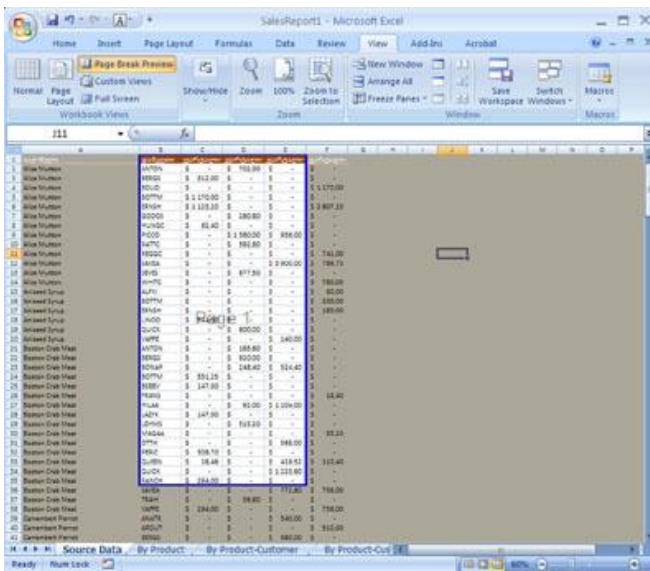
SalesReport1 - Microsoft Excel

Home Insert Page Layout Formulas Data Review View Add-Ins Acrobat

Normal Page Layout Page Break Preview Custom Views Full Screen Workbook Views Show/Hide Zoom 100% Zoom to Selection Zoom New Window Arrange All Freeze Panes Save Workspace Switch Windows Window Macros Macros

J11 fx

Page 1

| | A | B | C | D | E | F |
|---|---|---|---|---|---|---|
| 2 | Alice Mutton | ANTON | $ - | $ 702.00 | $ - | $ - |
| 3 | Alice Mutton | BERGS | $ 312.00 | $ - | $ - | $ - |
| 4 | Alice Mutton | BOLID | $ - | $ - | $ - | $ 1,170.00 |
| 5 | Alice Mutton | BOTTM | $ 1,170.00 | $ - | $ - | $ - |
| 6 | Alice Mutton | ERNSH | $ 1,123.20 | $ - | $ - | $ 2,607.15 |
| 7 | Alice Mutton | GODOS | $ - | $ 280.80 | $ - | $ - |
| 8 | Alice Mutton | HUNGC | $ 62.40 | $ - | $ - | $ - |
| 9 | Alice Mutton | PICCO | $ - | $ 1,560.00 | $ 936.00 | $ - |
| 10 | Alice Mutton | RATTC | $ - | $ 592.80 | $ - | $ - |
| 11 | Alice Mutton | REGGC | $ - | $ - | $ - | $ 741.00 |
| 12 | Alice Mutton | SAVEA | $ - | $ - | $ 3,900.00 | $ 789.75 |
| 13 | Alice Mutton | SEVES | $ - | $ 877.50 | $ - | $ - |
| 14 | Alice Mutton | WHITC | $ - | $ - | $ - | $ 780.00 |
| 15 | Aniseed Syrup | ALFKI | $ - | $ - | $ - | $ 60.00 |
| 16 | Aniseed Syrup | BOTTM | $ - | $ - | $ - | $ 200.00 |
| 17 | Aniseed Syrup | ERNSH | $ - | $ - | $ - | $ 180.00 |
| 18 | Aniseed Syrup | LINOD | $ - | $ - | $ - | $ - |
| 19 | Aniseed Syrup | QUICK | $ - | $ 600.00 | $ - | $ - |
| 20 | Aniseed Syrup | VAFFE | $ - | $ - | $ 140.00 | $ - |
| 21 | Boston Crab Meat | ANTON | $ - | $ 165.60 | $ - | $ - |
| 22 | Boston Crab Meat | BERGS | $ - | $ 920.00 | $ - | $ - |
| 23 | Boston Crab Meat | BONAP | $ - | $ 248.40 | $ 524.40 | $ - |
| 24 | Boston Crab Meat | BOTTM | $ 551.25 | $ - | $ - | $ - |
| 25 | Boston Crab Meat | BSBEV | $ 147.00 | $ - | $ - | $ - |
| 26 | Boston Crab Meat | FRANS | $ - | $ - | $ - | $ 18.40 |
| 27 | Boston Crab Meat | FOLKO | $ - | $ 92.00 | $ 1,104.00 | $ - |
| 28 | Boston Crab Meat | LAZYK | $ 147.00 | $ - | $ - | $ - |
| 29 | Boston Crab Meat | LEHMS | $ - | $ 515.20 | $ - | $ - |
| 30 | Boston Crab Meat | MAGAA | $ - | $ - | $ - | $ 55.20 |
| 31 | Boston Crab Meat | OTTIK | $ - | $ - | $ 368.00 | $ - |
| 32 | Boston Crab Meat | PERIC | $ 308.70 | $ - | $ - | $ - |
| 33 | Boston Crab Meat | QUEEN | $ 18.40 | $ - | $ 419.52 | $ 110.40 |
| 34 | Boston Crab Meat | QUICK | $ - | $ - | $ 1,223.60 | $ - |
| 35 | Boston Crab Meat | RANCH | $ 294.00 | $ - | $ - | $ - |
| 36 | Boston Crab Meat | SAVEA | $ - | $ - | $ 772.80 | $ 736.00 |
| 37 | Boston Crab Meat | TRAIH | $ - | $ 58.80 | $ - | $ - |
| 38 | Boston Crab Meat | VAFFE | $ 294.00 | $ - | $ - | $ 736.00 |
| 39 | Camembert Pierrot | ANATR | $ - | $ - | $ 340.00 | $ - |
| 40 | Camembert Pierrot | AROUT | $ - | $ - | $ - | $ 510.00 |
| 41 | Camembert Pierrot | BERGS | $ - | $ - | $ 680.00 | $ - |

Source Data By Product By Product-Customer By Product-Cus

Ready Num Lock 60%